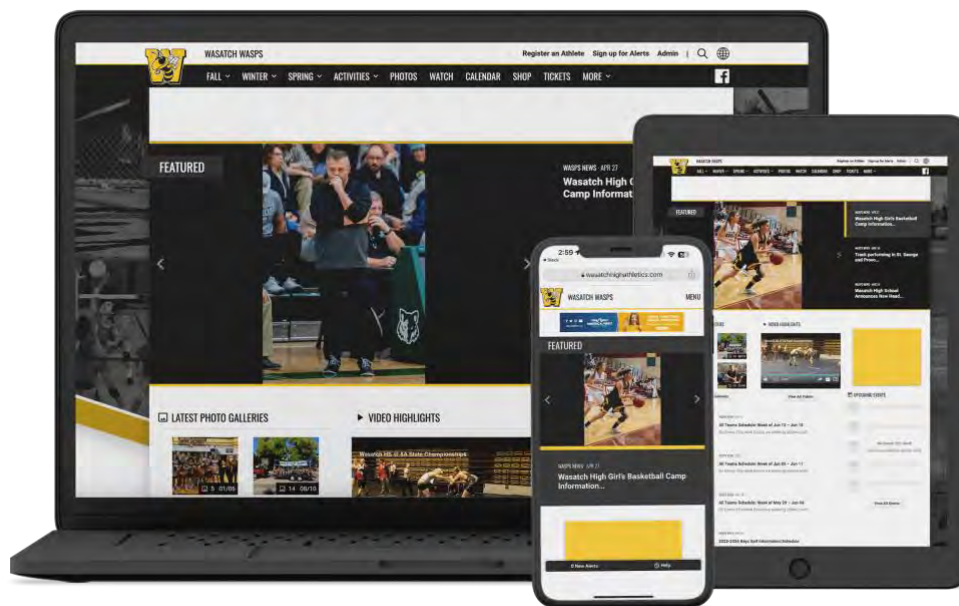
WASATCH WASPS

Register an Athlete Sign up for Alerts Admin

FALL WINTER SPRING ACTIVITIES PHOTOS WATCH CALENDAR SHOP TICKETS MORE

FEATURED

WASPS NEWS APR 27

Wasatch High G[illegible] Camp Informat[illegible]

LATEST PHOTO GALLERIES

VIDEO HIGHLIGHTS

Wasatch HS @ 4A State Championships

5 01/06

14 08/10

2:59

wasatchhighathletics.com

WASATCH WASPS

MENU

FEATURED

WASPS NEWS APR 27

Wasatch High Girl's Basketball Camp Information...

0 New Alerts

Help

WASATCH WASPS

Wasatch High Girl's Basketball Camp Information...

Track performing in St. George and Provo...

Wasatch High School Announces New Head...

VIDEO HIGHLIGHTS

UPCOMING EVENTS

All Teams Schedule Week of Jun 13 – Jun 19

All Teams Schedule Week of Jun 06 – Jun 12

All Teams Schedule Week of May 30 – Jun 05

View All Events